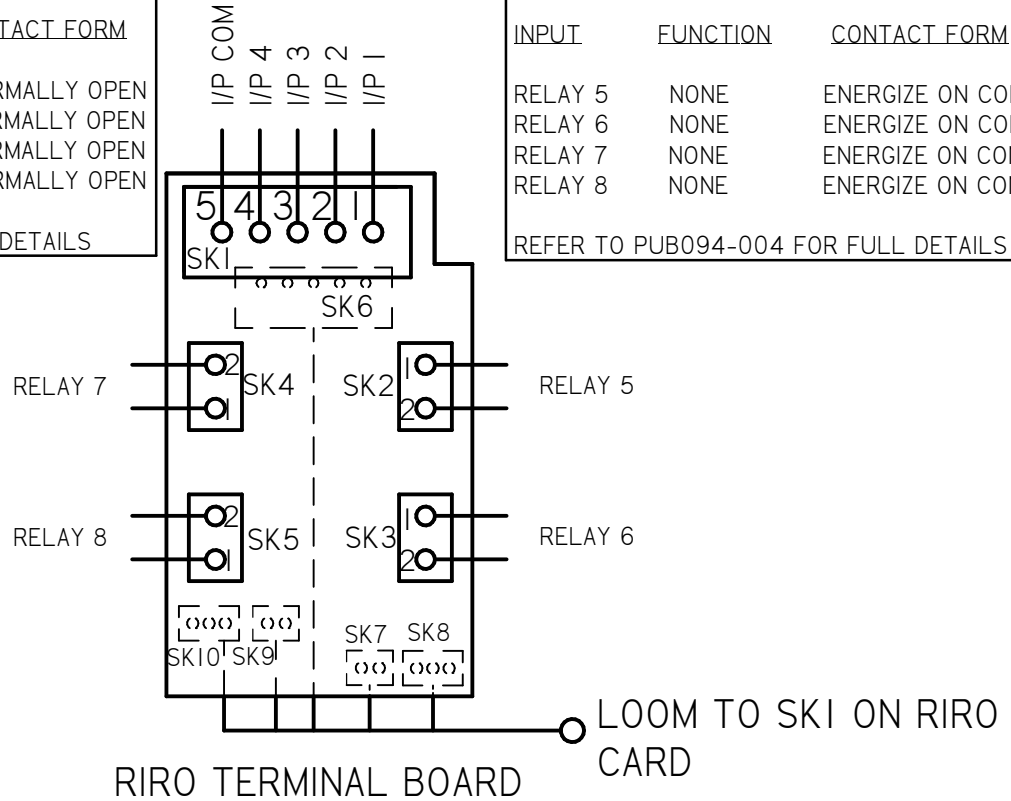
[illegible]TACT FORM

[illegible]RMALLY OPEN
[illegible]RMALLY OPEN
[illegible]RMALLY OPEN
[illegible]RMALLY OPEN

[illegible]DETAILS

I/P COM
I/P 4
I/P 3
I/P 2
I/P I

| INPUT | FUNCTION | CONTACT FORM |
|---|---|---|
| RELAY 5 | NONE | ENERGIZE ON CO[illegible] |
| RELAY 6 | NONE | ENERGIZE ON CO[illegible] |
| RELAY 7 | NONE | ENERGIZE ON CO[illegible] |
| RELAY 8 | NONE | ENERGIZE ON CO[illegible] |

REFER TO PUB094-004 FOR FULL DETAILS

5 4 3 2 I
SKI
SK6

RELAY 7
2
I
SK4

SK2
I
2
RELAY 5

RELAY 8
2
I
SK5

SK3
I
2
RELAY 6

SKI0 SK9
SK7 SK8

LOOM TO SKI ON RIRO CARD

RIRO TERMINAL BOARD